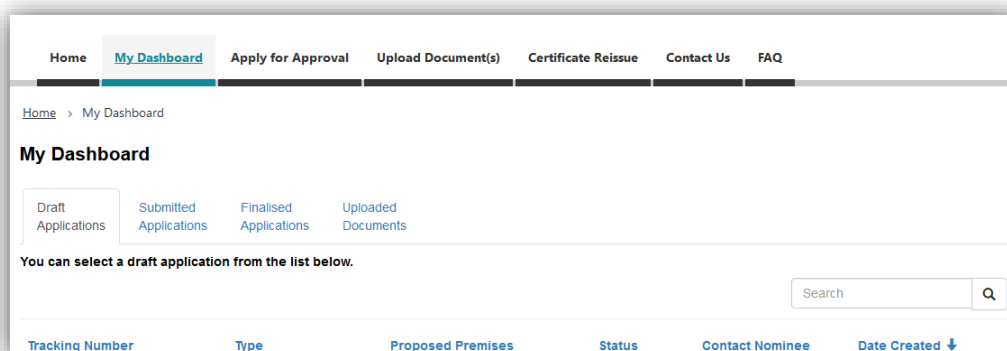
Home My Dashboard Apply for Approval Upload Document(s) Certificate Reissue Contact Us FAQ

Home › My Dashboard

My Dashboard

Draft Applications Submitted Applications Finalised Applications Uploaded Documents

You can select a draft application from the list below.

Search

| Tracking Number | Type | Proposed Premises | Status | Contact Nominee | Date Created ↓ |
|---|---|---|---|---|---|